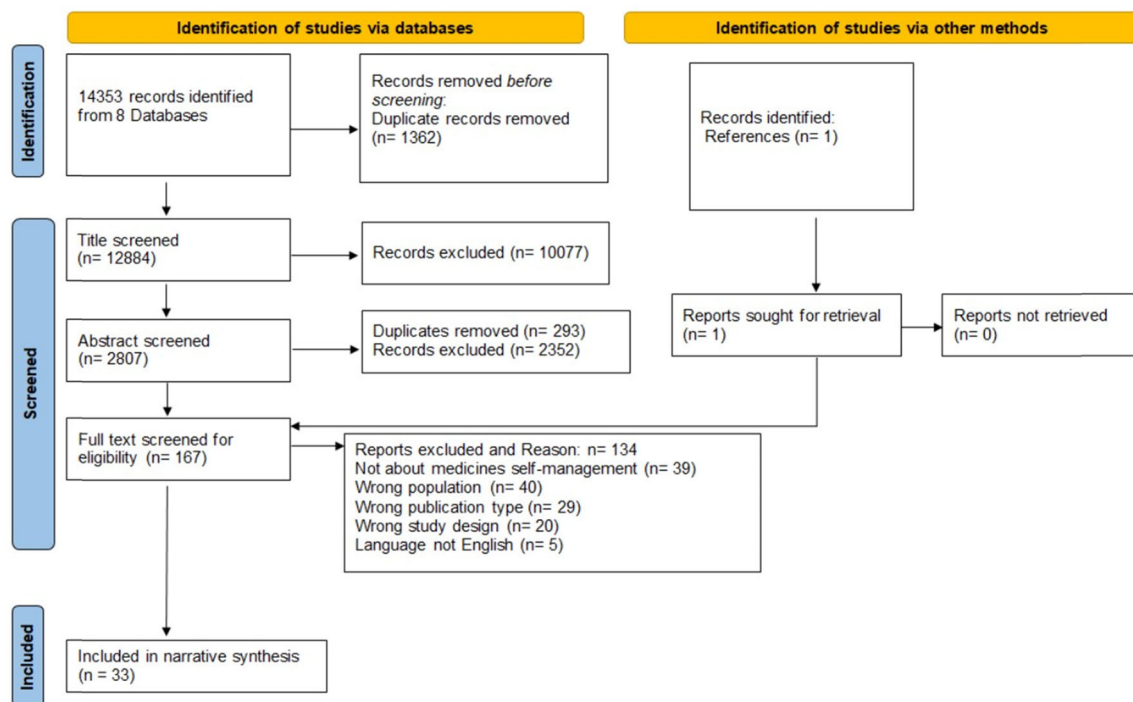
Identification of studies via databases

Identification of studies via other methods

Identification

14353 records identified from 8 Databases

Records removed *before screening*: Duplicate records removed (n= 1362)

Records identified: References (n= 1)

Screened

Title screened (n= 12884)

Records excluded (n= 10077)

Abstract screened (n= 2807)

Duplicates removed (n= 293)
Records excluded (n= 2352)

Reports sought for retrieval (n= 1)

Reports not retrieved (n= 0)

Full text screened for eligibility (n= 167)

Reports excluded and Reason: n= 134
Not about medicines self-management (n= 39)
Wrong population (n= 40)
Wrong publication type (n= 29)
Wrong study design (n= 20)
Language not English (n= 5)

Included

Included in narrative synthesis (n = 33)